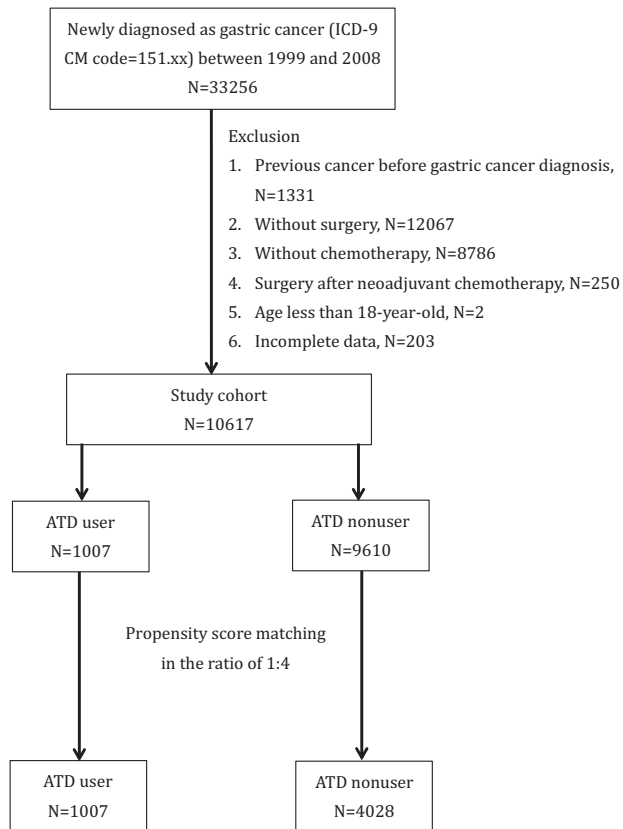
Newly diagnosed as gastric cancer (ICD-9 CM code=151.xx) between 1999 and 2008
N=33256

Exclusion
1. Previous cancer before gastric cancer diagnosis, N=1331
2. Without surgery, N=12067
3. Without chemotherapy, N=8786
4. Surgery after neoadjuvant chemotherapy, N=250
5. Age less than 18-year-old, N=2
6. Incomplete data, N=203

Study cohort
N=10617

ATD user
N=1007

ATD nonuser
N=9610

Propensity score matching in the ratio of 1:4

ATD user
N=1007

ATD nonuser
N=4028